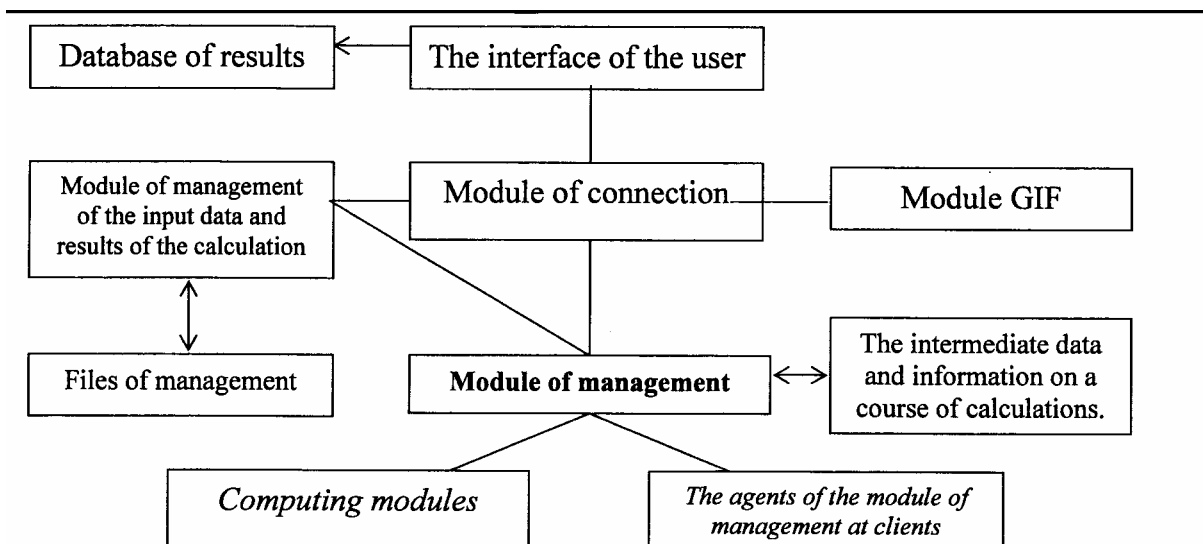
Database of results

The interface of the user

Module of management of the input data and results of the calculation

Module of connection

Module GIF

Files of management

Module of management

The intermediate data and information on a course of calculations.

*Computing modules*

*The agents of the module of management at clients*